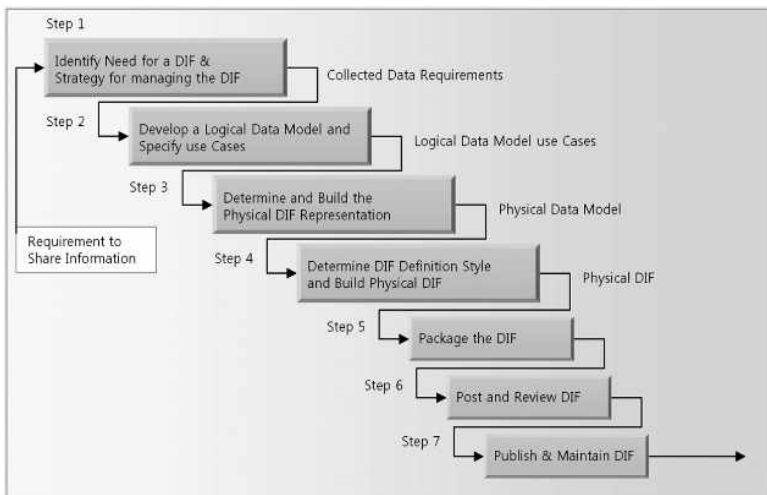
Step 1
Identify Need for a DIF & Strategy for managing the DIF
Collected Data Requirements
Step 2
Develop a Logical Data Model and Specify use Cases
Logical Data Model use Cases
Step 3
Determine and Build the Physical DIF Representation
Physical Data Model
Requirement to Share Information
Step 4
Determine DIF Definition Style and Build Physical DIF
Physical DIF
Step 5
Package the DIF
Step 6
Post and Review DIF
Step 7
Publish & Maintain DIF